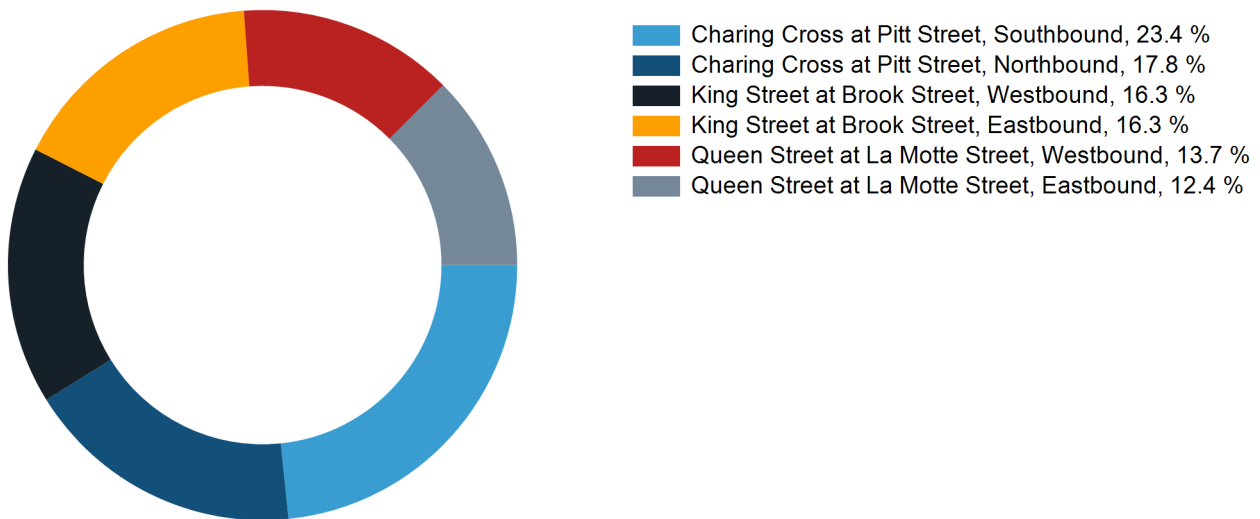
Charing Cross at Pitt Street, Southbound, 23.4 %
Charing Cross at Pitt Street, Northbound, 17.8 %
King Street at Brook Street, Westbound, 16.3 %
King Street at Brook Street, Eastbound, 16.3 %
Queen Street at La Motte Street, Westbound, 13.7 %
Queen Street at La Motte Street, Eastbound, 12.4 %